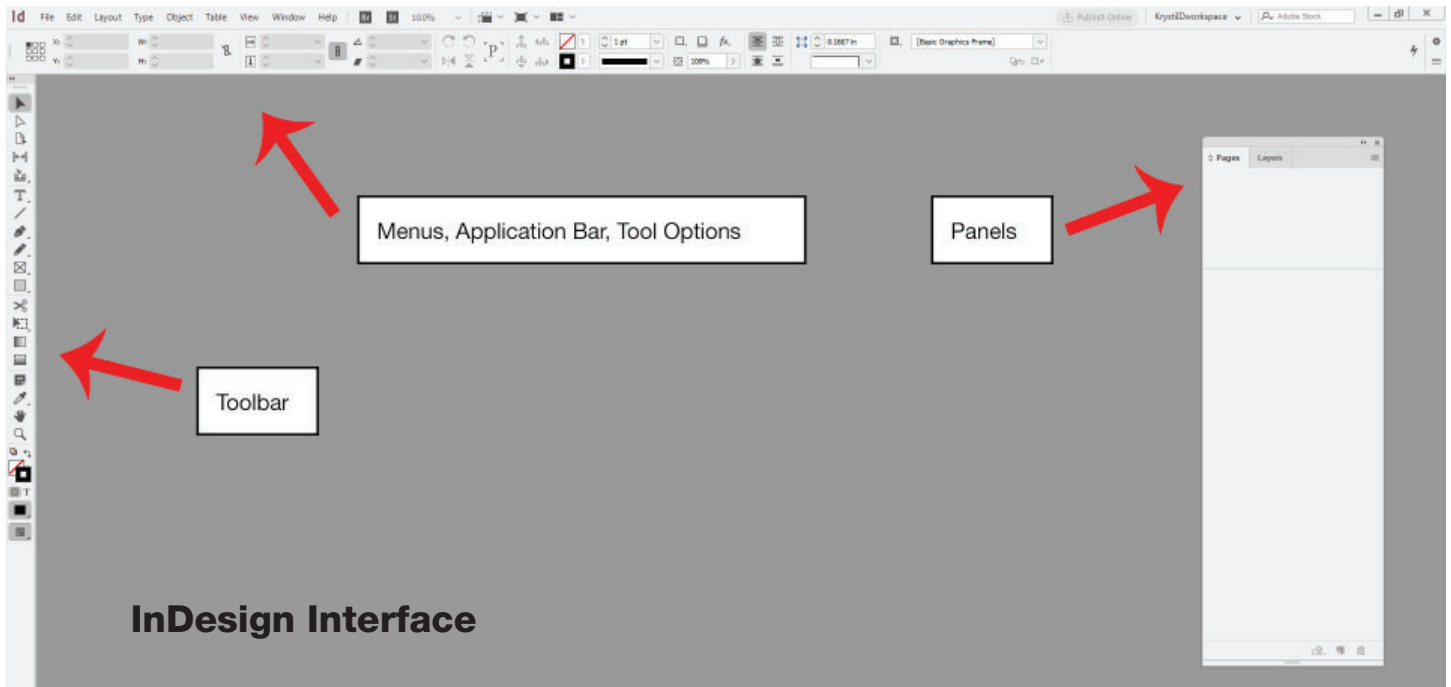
Id File Edit Layout Type Object Table View Window Help Br St 100%

Publish Online KrystilDworkspace Adobe Stock

X: Y: W: H:

1 pt

100%

0.1667 in

[Basic Graphics Frame]

Menus, Application Bar, Tool Options

Panels

Pages Layers

Toolbar

InDesign Interface